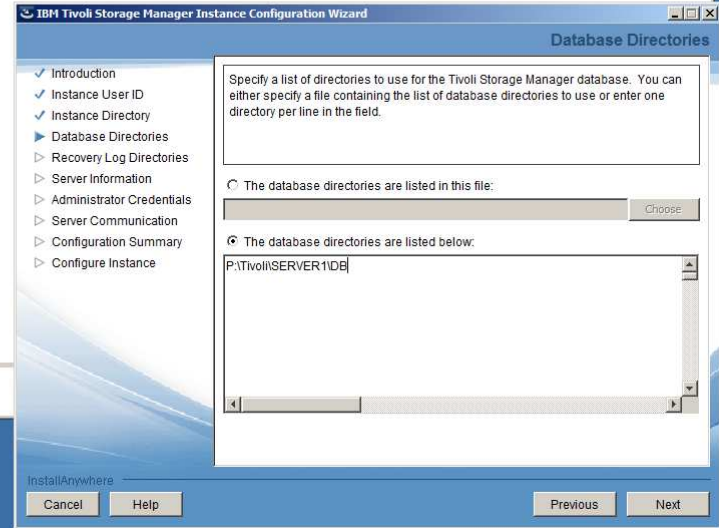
IBM Tivoli Storage Manager Instance Configuration Wizard

Database Directories

✓ Introduction
✓ Instance User ID
✓ Instance Directory
▶ Database Directories
▷ Recovery Log Directories
▷ Server Information
▷ Administrator Credentials
▷ Server Communication
▷ Configuration Summary
▷ Configure Instance

Specify a list of directories to use for the Tivoli Storage Manager database. You can either specify a file containing the list of database directories to use or enter one directory per line in the field.

○ The database directories are listed in this file:

Choose

◉ The database directories are listed below:

P:\Tivoli\SERVER1\DB

InstallAnywhere

Cancel Help Previous Next